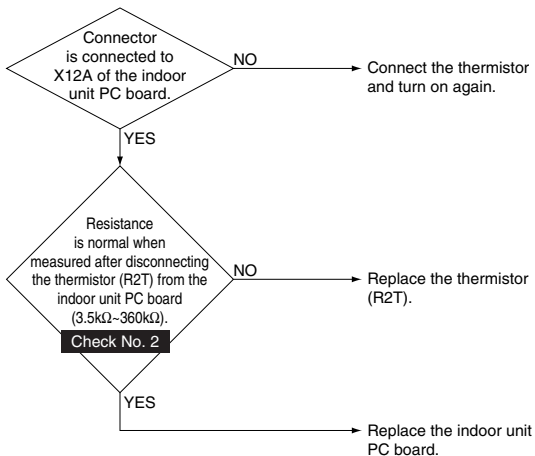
Connector is connected to X12A of the indoor unit PC board.

NO

Connect the thermistor and turn on again.

YES

Resistance is normal when measured after disconnecting the thermistor (R2T) from the indoor unit PC board (3.5kΩ~360kΩ).

Check No. 2

NO

Replace the thermistor (R2T).

YES

Replace the indoor unit PC board.